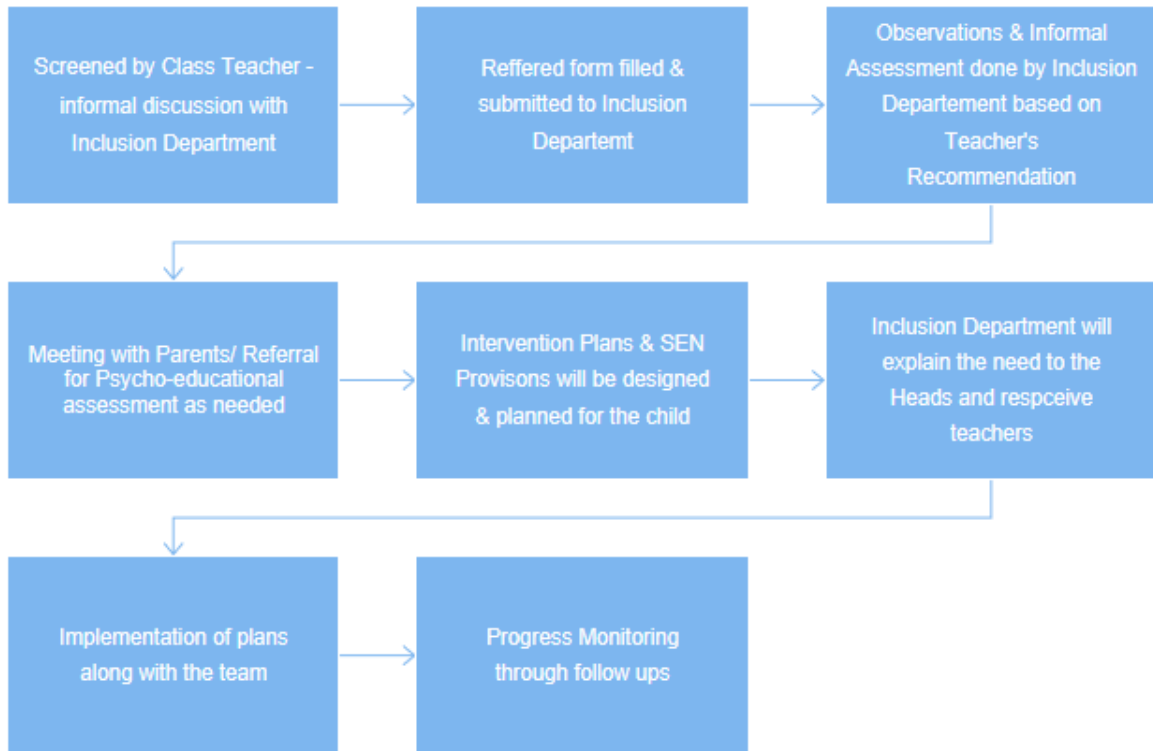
Screened by Class Teacher - informal discussion with Inclusion Department

Reffered form filled & submitted to Inclusion Departemt

Observations & Informal Assessment done by Inclusion Departement based on Teacher's Recommendation

Meeting with Parents/ Referral for Psycho-educational assessment as needed

Intervention Plans & SEN Provisons will be designed & planned for the child

Inclusion Department will explain the need to the Heads and respceive teachers

Implementation of plans along with the team

Progress Monitoring through follow ups